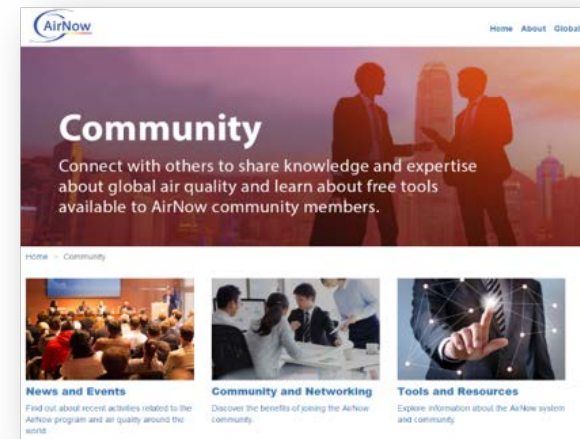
AirNow

Home About Global

Community

Connect with others to share knowledge and expertise about global air quality and learn about free tools available to AirNow community members.

Home > Community

News and Events

Find out about recent activities related to the AirNow program and air quality around the world.

Community and Networking

Discover the benefits of joining the AirNow community.

Tools and Resources

Explore information about the AirNow system and community.